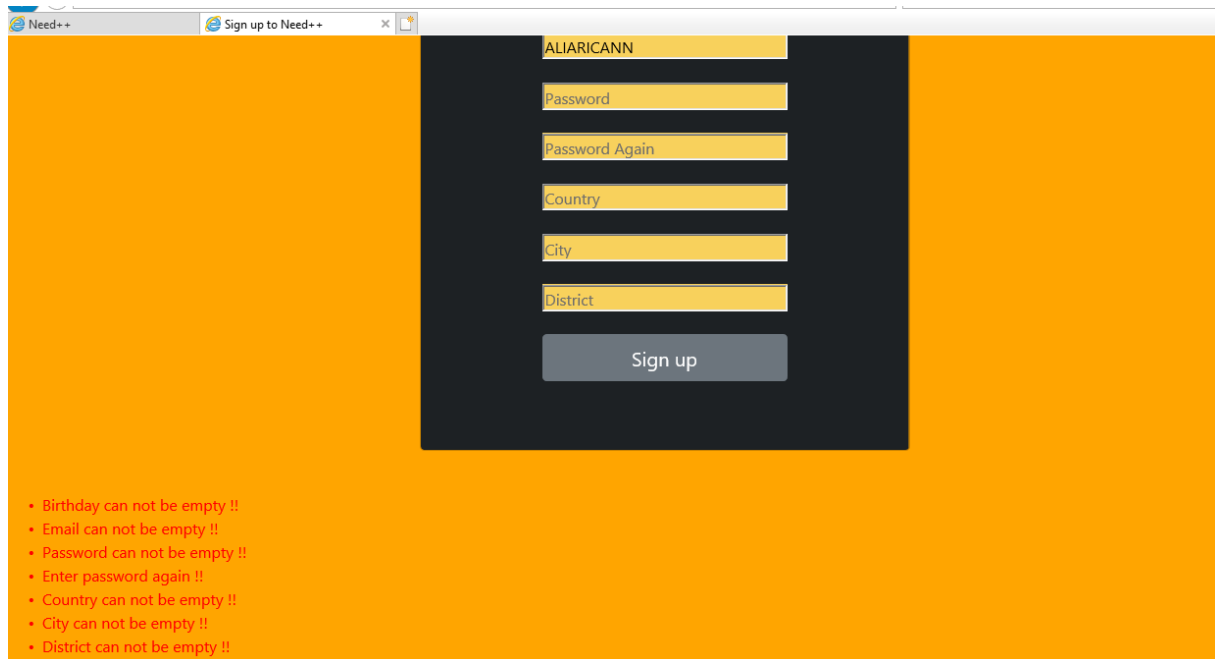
Need++
Sign up to Need++
×

ALIARICANN
Password
Password Again
Country
City
District
Sign up

- Birthday can not be empty !!
- Email can not be empty !!
- Password can not be empty !!
- Enter password again !!
- Country can not be empty !!
- City can not be empty !!
- District can not be empty !!